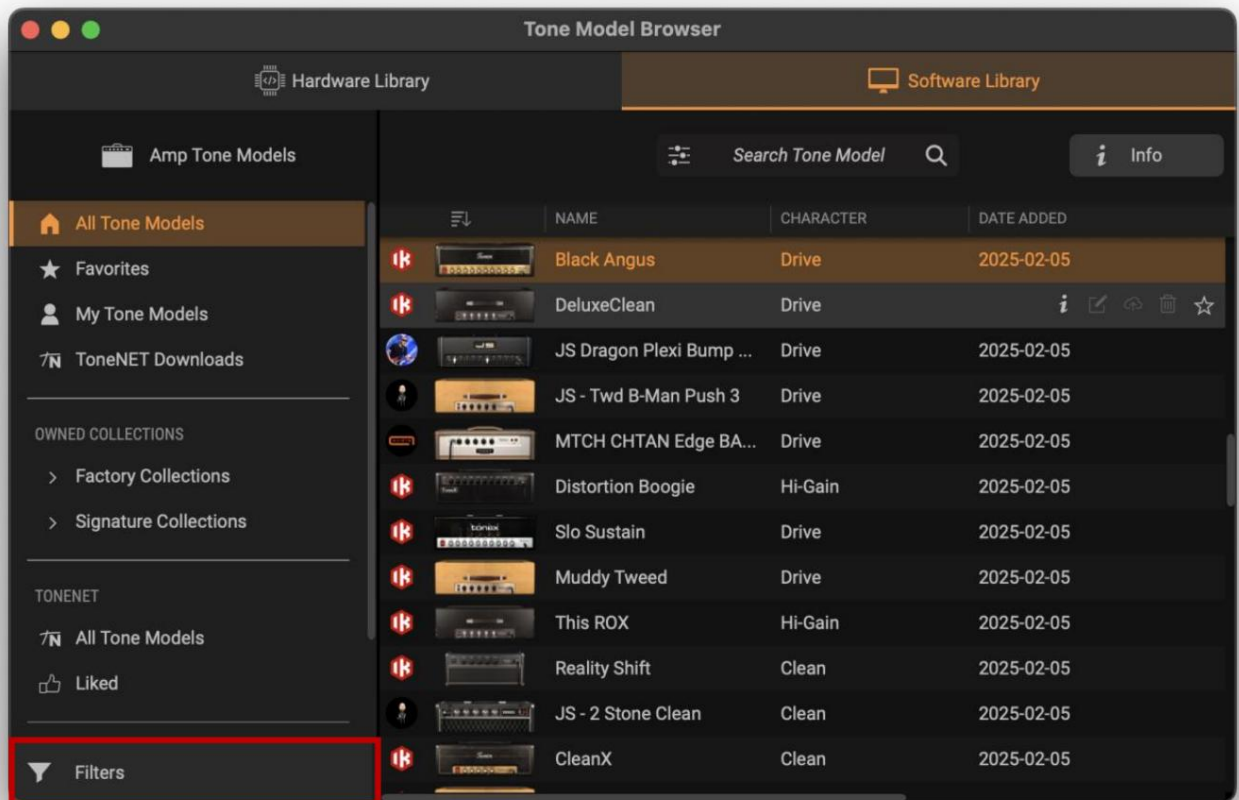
Tone Model Browser

Hardware Library

Software Library

Amp Tone Models

Search Tone Model

Info

All Tone Models

Favorites

My Tone Models

ToneNET Downloads

OWNED COLLECTIONS

Factory Collections

Signature Collections

TONENET

All Tone Models

Liked

Filters

| NAME | CHARACTER | DATE ADDED |
|---|---|---|
| Black Angus | Drive | 2025-02-05 |
| DeluxeClean | Drive | |
| JS Dragon Plexi Bump ... | Drive | 2025-02-05 |
| JS - Twd B-Man Push 3 | Drive | 2025-02-05 |
| MTCH CHTAN Edge BA... | Drive | 2025-02-05 |
| Distortion Boogie | Hi-Gain | 2025-02-05 |
| Slo Sustain | Drive | 2025-02-05 |
| Muddy Tweed | Drive | 2025-02-05 |
| This ROX | Hi-Gain | 2025-02-05 |
| Reality Shift | Clean | 2025-02-05 |
| JS - 2 Stone Clean | Clean | 2025-02-05 |
| CleanX | Clean | 2025-02-05 |